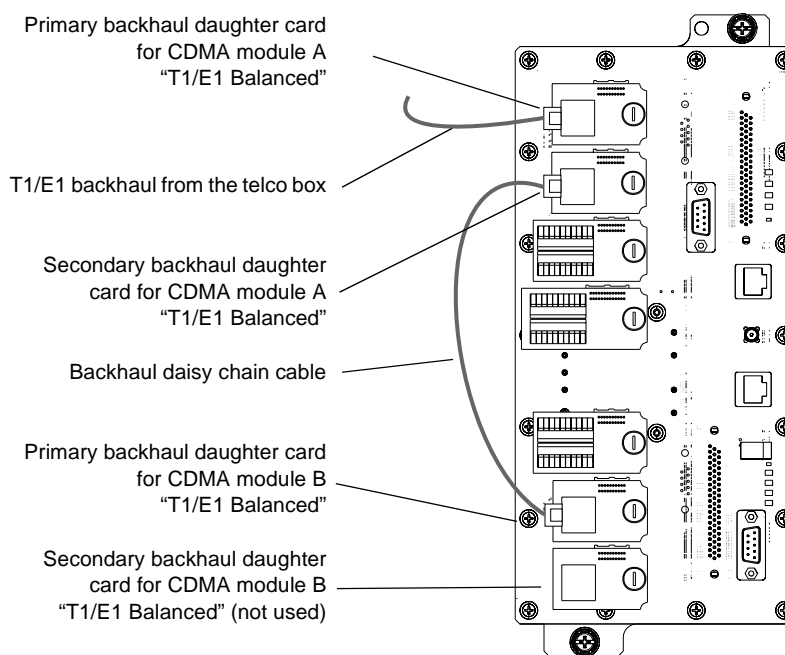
Primary backhaul daughter card for CDMA module A "T1/E1 Balanced"

T1/E1 backhaul from the telco box

Secondary backhaul daughter card for CDMA module A "T1/E1 Balanced"

Backhaul daisy chain cable

Primary backhaul daughter card for CDMA module B "T1/E1 Balanced"

Secondary backhaul daughter card for CDMA module B "T1/E1 Balanced" (not used)